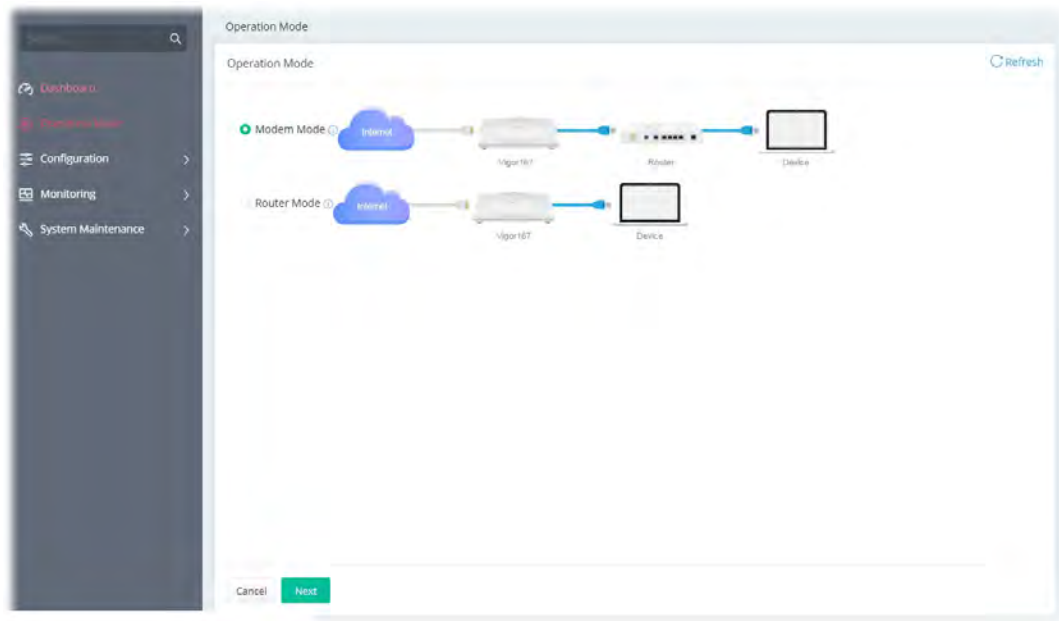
Search

Dashboard

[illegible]

Configuration

Monitoring

System Maintenance

Operation Mode

Operation Mode

Refresh

Modem Mode

Internet

Vigor167

Router

Device

Router Mode

Internet

Vigor167

Device

Cancel

Next